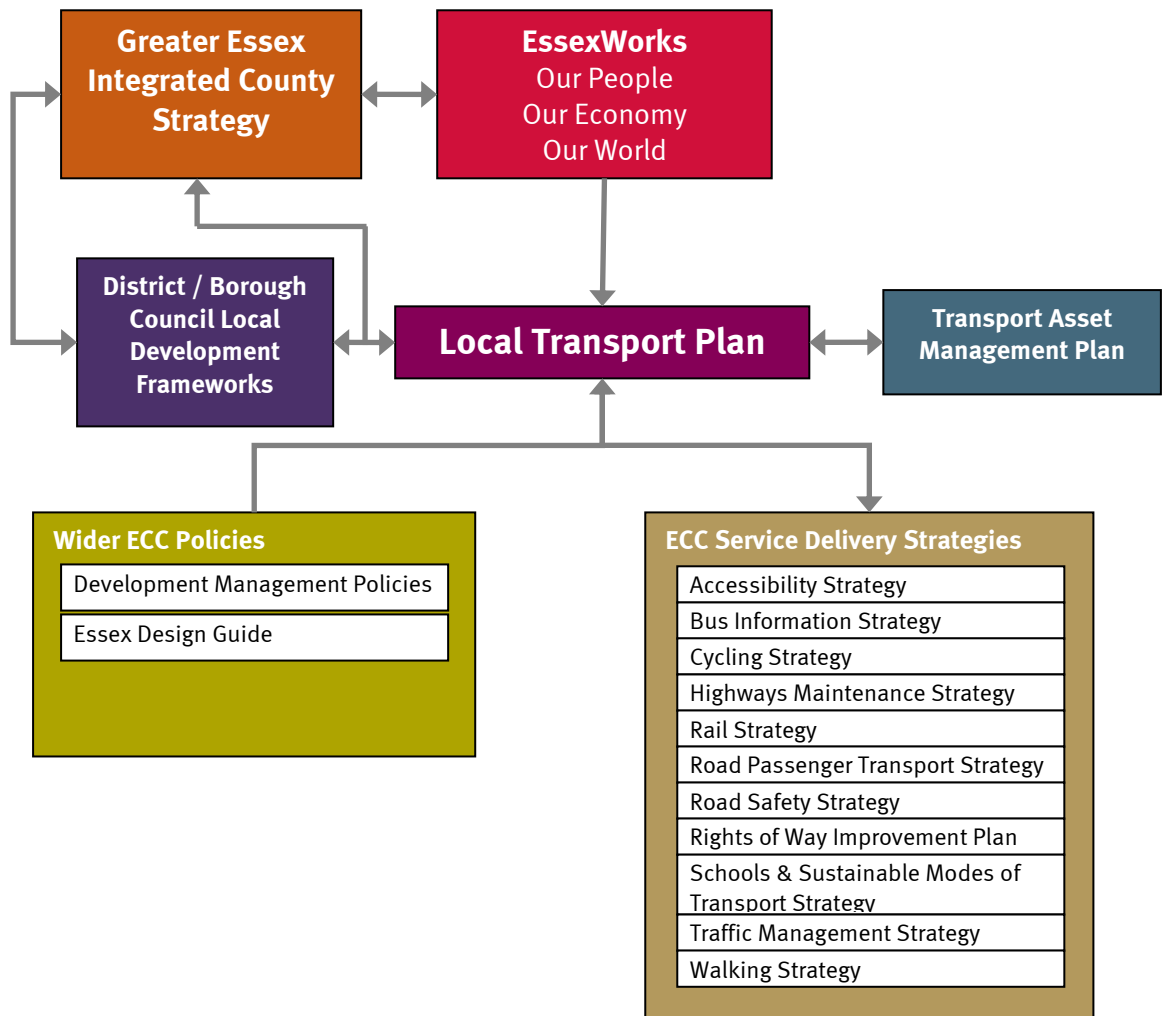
Greater Essex Integrated County Strategy

EssexWorks
Our People
Our Economy
Our World

District / Borough Council Local Development Frameworks

Local Transport Plan

Transport Asset Management Plan

Wider ECC Policies

Development Management Policies

Essex Design Guide

ECC Service Delivery Strategies

Accessibility Strategy

Bus Information Strategy

Cycling Strategy

Highways Maintenance Strategy

Rail Strategy

Road Passenger Transport Strategy

Road Safety Strategy

Rights of Way Improvement Plan

Schools & Sustainable Modes of Transport Strategy

Traffic Management Strategy

Walking Strategy